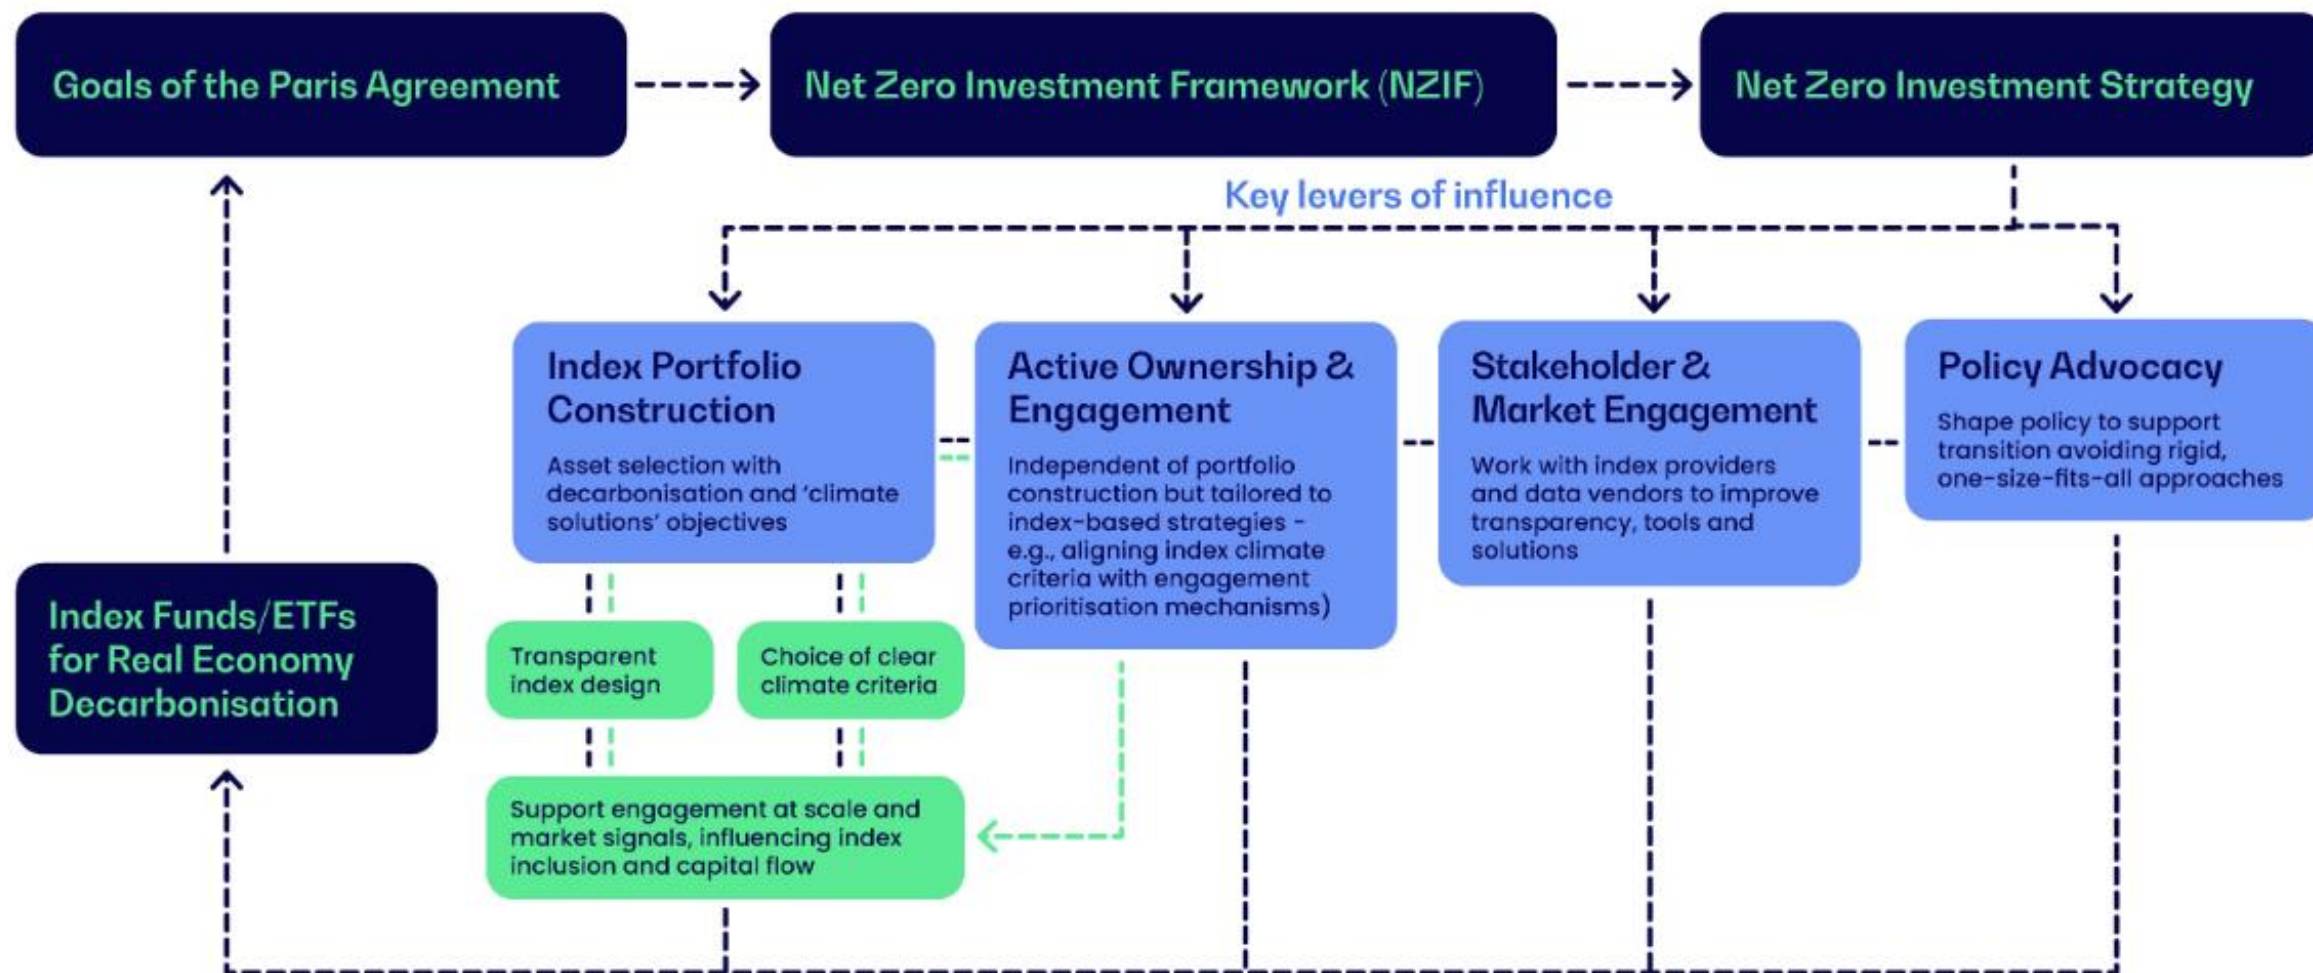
Goals of the Paris Agreement

Net Zero Investment Framework (NZIF)

Net Zero Investment Strategy

Key levers of influence

Index Portfolio Construction

Asset selection with decarbonisation and 'climate solutions' objectives

Active Ownership & Engagement

Independent of portfolio construction but tailored to index-based strategies - e.g., aligning index climate criteria with engagement prioritisation mechanisms)

Stakeholder & Market Engagement

Work with index providers and data vendors to improve transparency, tools and solutions

Policy Advocacy

Shape policy to support transition avoiding rigid, one-size-fits-all approaches

Index Funds/ETFs for Real Economy Decarbonisation

Transparent index design

Choice of clear climate criteria

Support engagement at scale and market signals, influencing index inclusion and capital flow